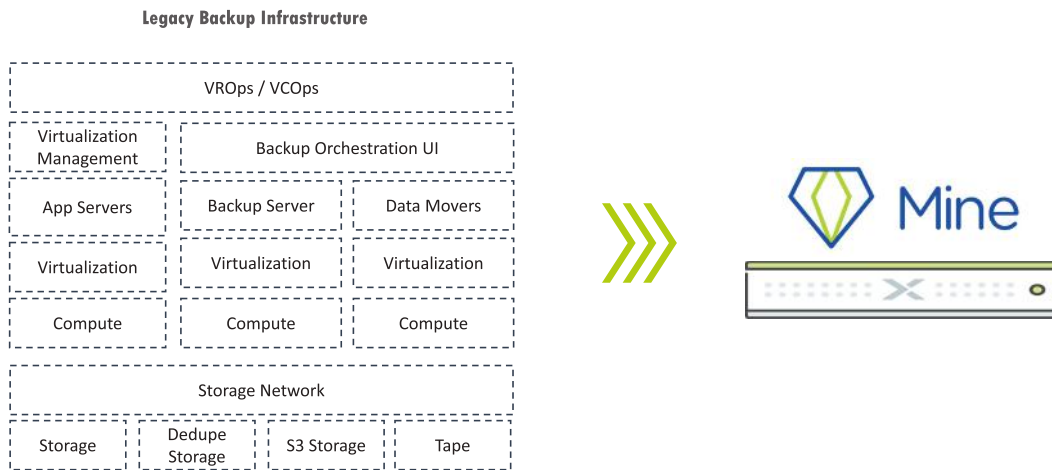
Legacy Backup Infrastructure

VROps / VCOps

Virtualization Management

Backup Orchestration UI

App Servers

Backup Server

Data Movers

Virtualization

Virtualization

Virtualization

Compute

Compute

Compute

Storage Network

Storage

Dedupe Storage

S3 Storage

Tape

Mine